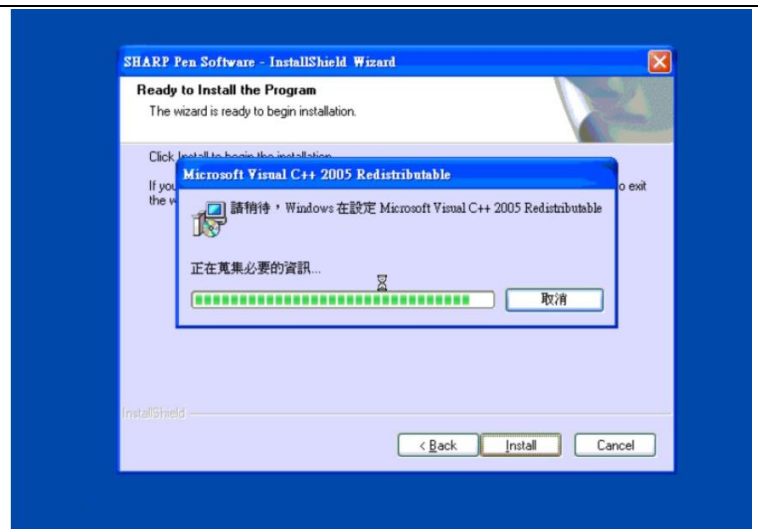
SHARP Pen Software - InstallShield Wizard

Ready to Install the Program

The wizard is ready to begin installation.

Click Install to begin the installation.

If you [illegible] o exit the w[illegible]

Microsoft Visual C++ 2005 Redistributable

請稍待，Windows 在設定 Microsoft Visual C++ 2005 Redistributable

正在蒐集必要的資訊...

取消

InstallShield

< Back

Install

Cancel